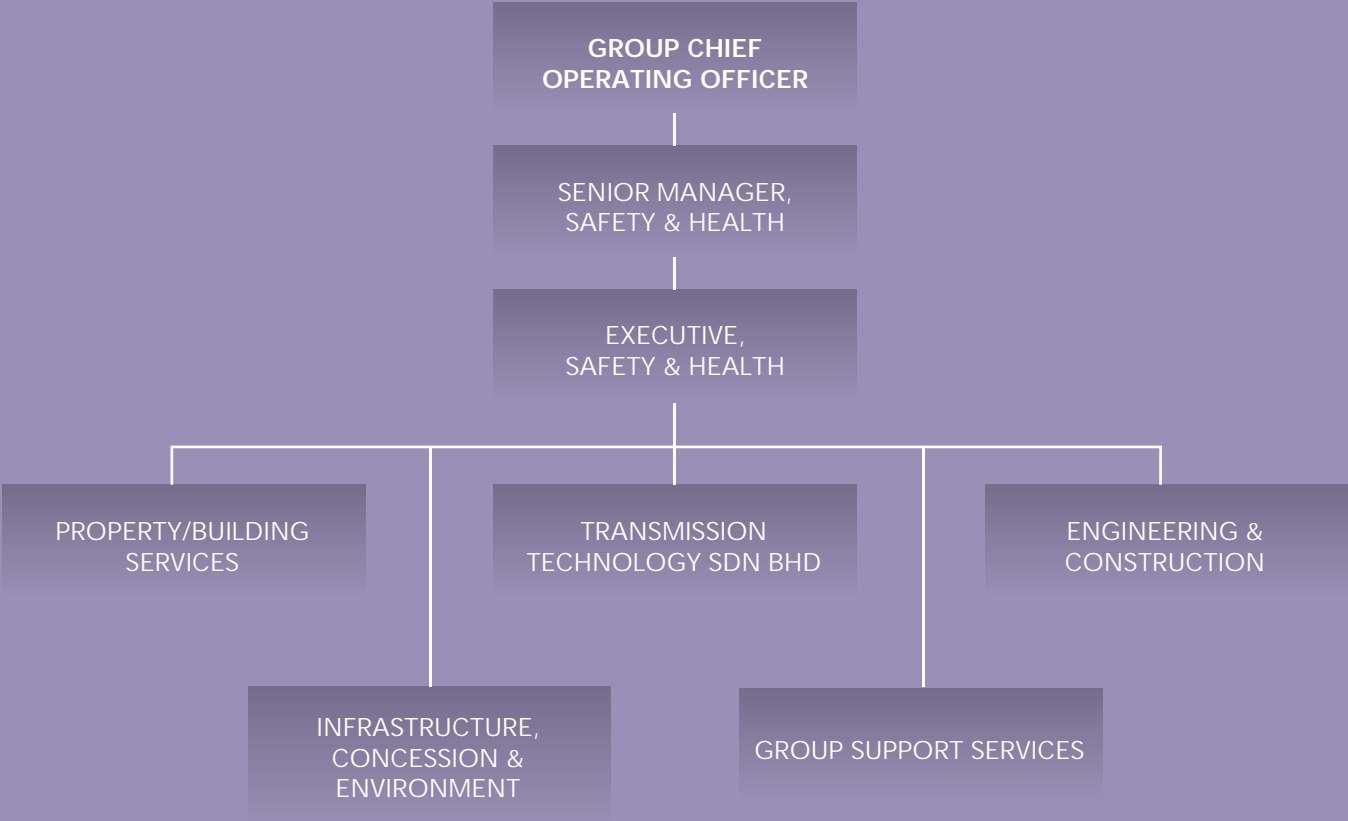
GROUP CHIEF OPERATING OFFICER

SENIOR MANAGER, SAFETY & HEALTH

EXECUTIVE, SAFETY & HEALTH

PROPERTY/BUILDING SERVICES

TRANSMISSION TECHNOLOGY SDN BHD

ENGINEERING & CONSTRUCTION

INFRASTRUCTURE, CONCESSION & ENVIRONMENT

GROUP SUPPORT SERVICES